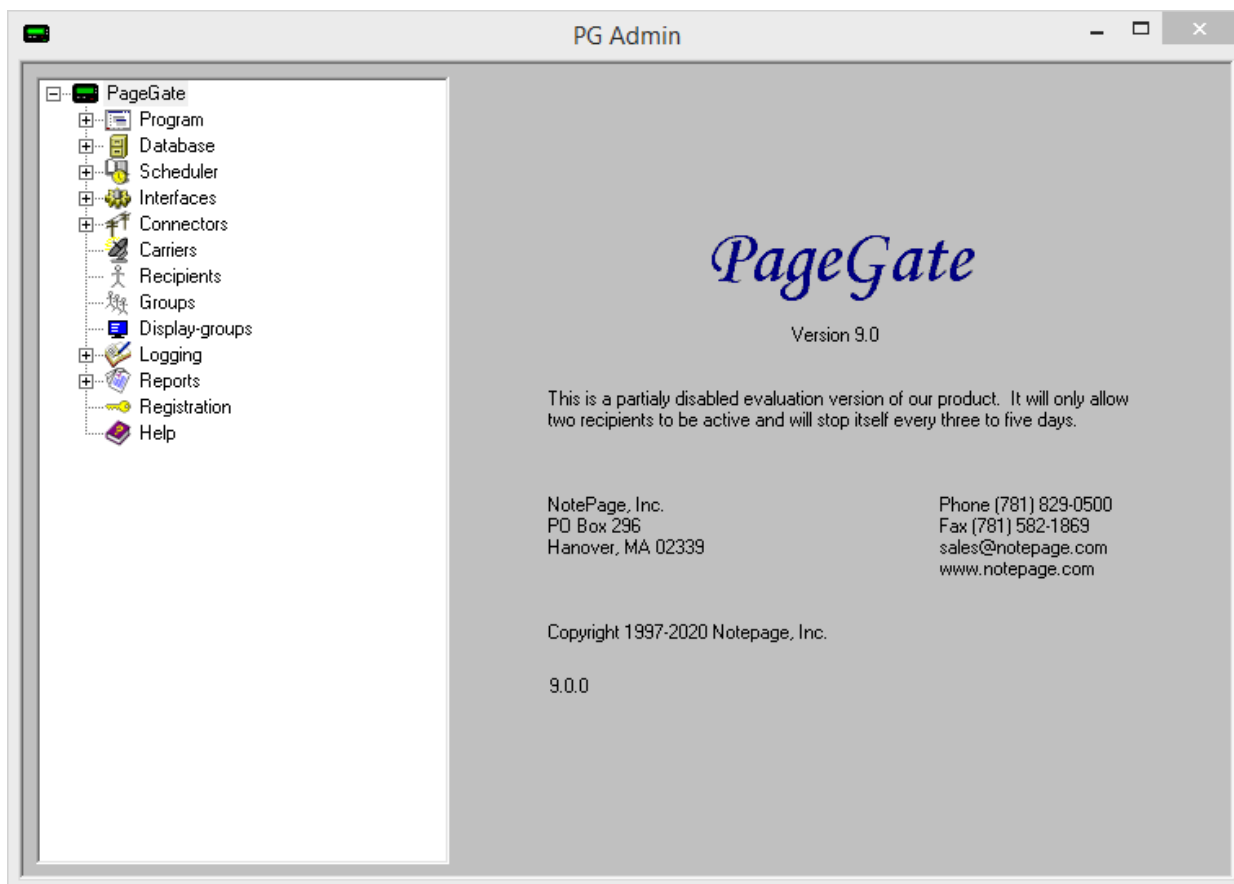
PG Admin

PageGate
Program
Database
Scheduler
Interfaces
Connectors
Carriers
Recipients
Groups
Display-groups
Logging
Reports
Registration
Help

PageGate

Version 9.0

This is a partialy disabled evaluation version of our product. It will only allow two recipients to be active and will stop itself every three to five days.

NotePage, Inc.
PO Box 296
Hanover, MA 02339

Phone (781) 829-0500
Fax (781) 582-1869
sales@notepage.com
www.notepage.com

Copyright 1997-2020 Notepage, Inc.

9.0.0